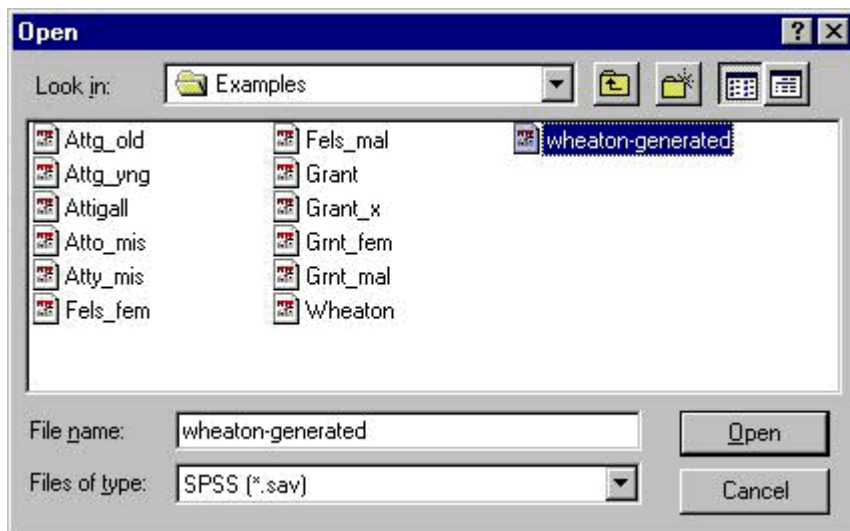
Open

Look in: Examples

Attg_old
Attg_yng
Attigall
Atto_mis
Atty_mis
Fels_fem

Fels_mal
Grant
Grant_x
Grnt_fem
Grnt_mal
Wheaton

wheaton-generated

File name: wheaton-generated

Files of type: SPSS (*.sav)

Open

Cancel